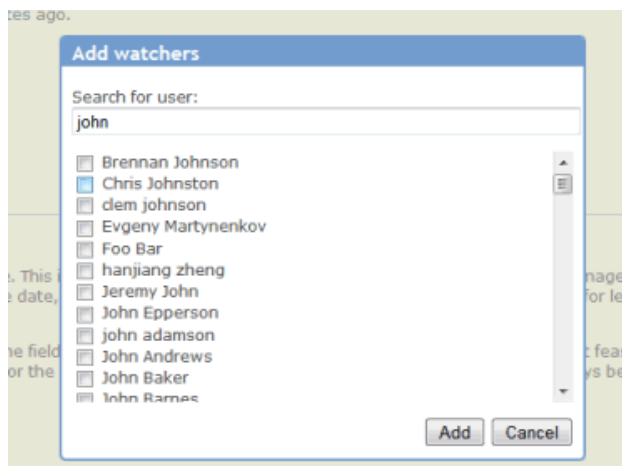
tes ago.

Add watchers

Search for user:

john

Brennan Johnson
Chris Johnston
clem johnson
Evgeny Martynenkov
Foo Bar
hanjiang zheng
Jeremy John
John Epperson
john adamson
John Andrews
John Baker
John Barnes

Add Cancel

e. This i
e date,
ne field
or the

nage
for le
t fea
ys be